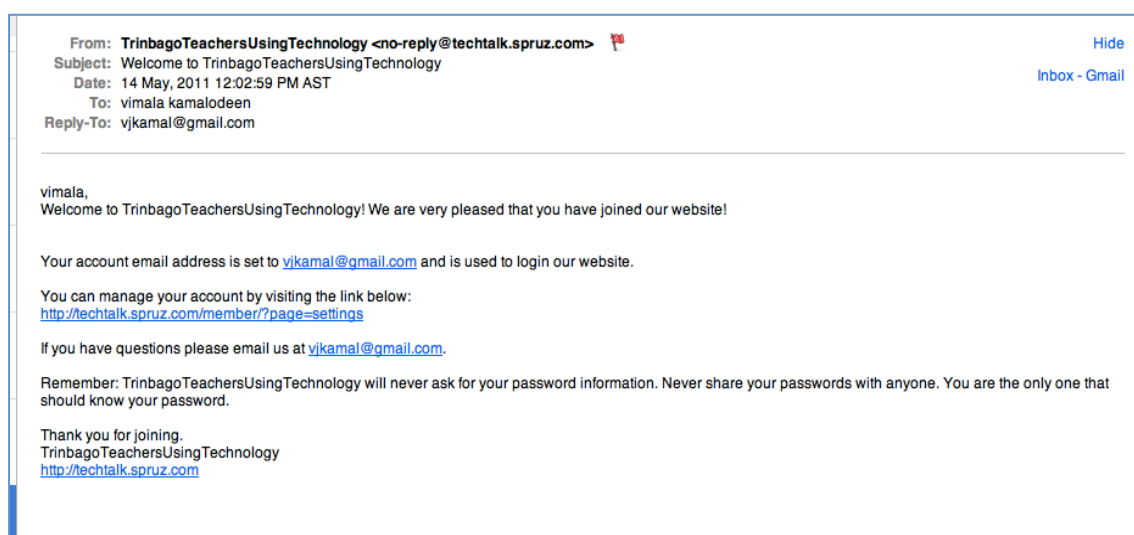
From: TrinbagoTeachersUsingTechnology <no-reply@techtalk.spruz.com>
Subject: Welcome to TrinbagoTeachersUsingTechnology
Date: 14 May, 2011 12:02:59 PM AST
To: vimala kamalodeen
Reply-To: vjkamal@gmail.com

Hide

Inbox - Gmail

vimala,
Welcome to TrinbagoTeachersUsingTechnology! We are very pleased that you have joined our website!

Your account email address is set to vjkamal@gmail.com and is used to login our website.

You can manage your account by visiting the link below:
http://techtalk.spruz.com/member/?page=settings

If you have questions please email us at vjkamal@gmail.com.

Remember: TrinbagoTeachersUsingTechnology will never ask for your password information. Never share your passwords with anyone. You are the only one that should know your password.

Thank you for joining.
TrinbagoTeachersUsingTechnology
http://techtalk.spruz.com